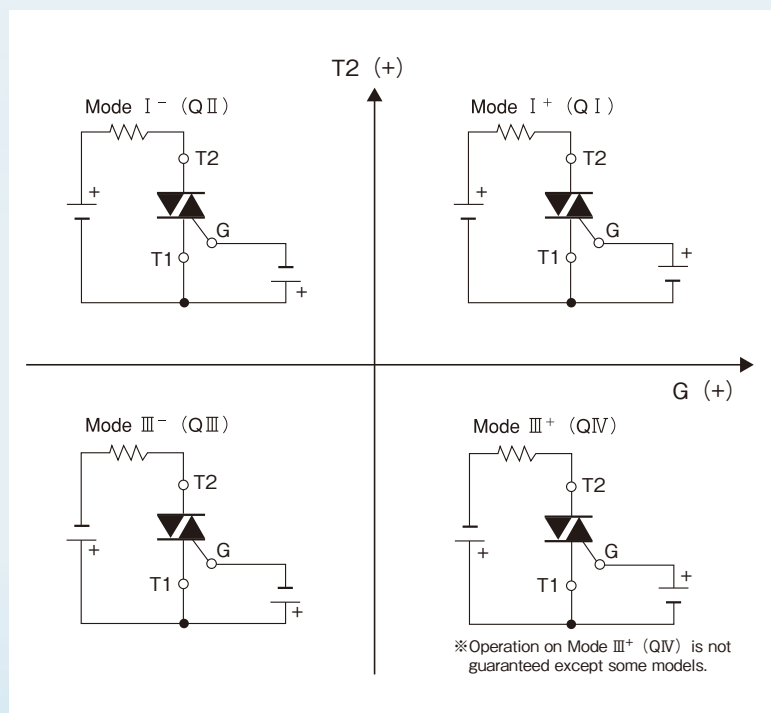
T2 (+)

Mode I$^-$ (QII)

T2

+

G

T1

+

Mode I$^+$ (QI)

T2

+

G

T1

+

G (+)

Mode III$^-$ (QIII)

T2

+

G

T1

+

Mode III$^+$ (QIV)

T2

+

G

T1

+

※Operation on Mode III$^+$ (QIV) is not guaranteed except some models.